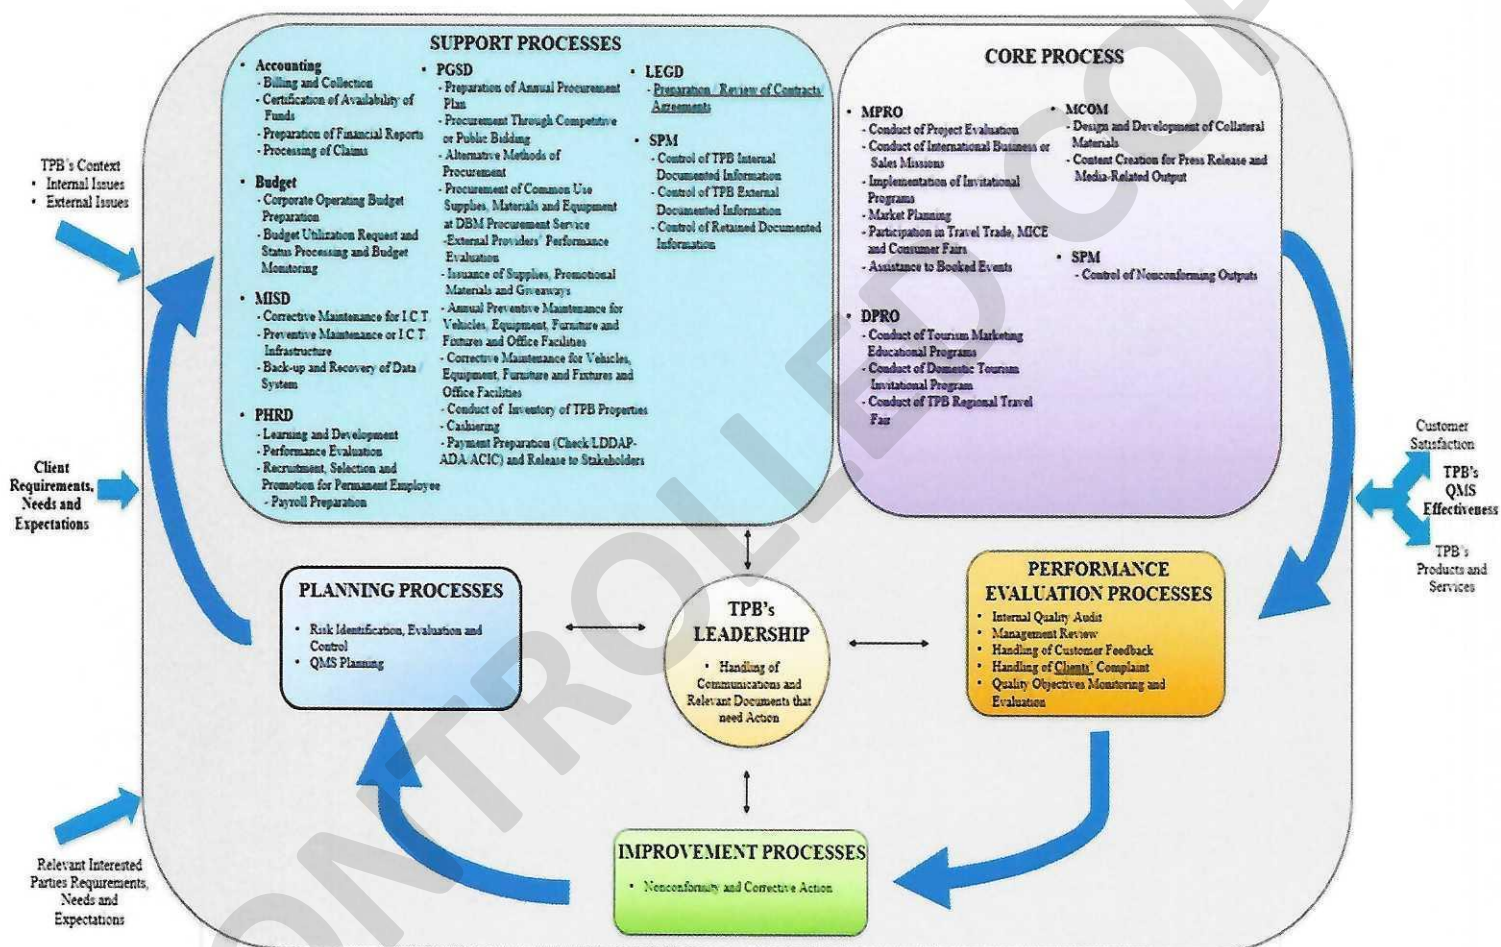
SUPPORT PROCESSES

• Accounting
- Billing and Collection
- Certification of Availability of Funds
- Preparation of Financial Reports
- Processing of Claims

• Budget
- Corporate Operating Budget Preparation
- Budget Utilization Request and Status Processing and Budget Monitoring

• MISD
- Corrective Maintenance for I.C.T.
- Preventive Maintenance for I.C.T. Infrastructure
- Back-up and Recovery of Data / System

• PHRD
- Learning and Development
- Performance Evaluation
- Recruitment, Selection and Promotion for Permanent Employee
- Payroll Preparation

• PGSD
- Preparation of Annual Procurement Plan
- Procurement Through Competitive or Public Bidding
- Alternative Methods of Procurement
- Procurement of Common Use Supplies, Materials and Equipment at DBM Procurement Service
- External Providers' Performance Evaluation
- Issuance of Supplies, Promotional Materials and Giveaways
- Annual Preventive Maintenance for Vehicles, Equipment, Furniture and Fixtures and Office Facilities
- Corrective Maintenance for Vehicles, Equipment, Furniture and Fixtures and Office Facilities
- Conduct of Inventory of TPB Properties
- Cashiering
- Payment Preparation (Check LDDAP-ADA ACIC) and Release to Stakeholders

• LEGD
- Preparation / Review of Contracts/ Agreements

• SPM
- Control of TPB Internal Documented Information
- Control of TPB External Documented Information
- Control of Retained Documented Information

CORE PROCESS

• MPRO
- Conduct of Project Evaluation
- Conduct of International Business or Sales Missions
- Implementation of Invitational Programs
- Market Planning
- Participation in Travel Trade, MICE and Consumer Fairs
- Assistance to Booked Events

• DPRO
- Conduct of Tourism Marketing Educational Programs
- Conduct of Domestic Tourism Invitational Program
- Conduct of TPB Regional Travel Fair

• MCOM
- Design and Development of Collateral Materials
- Content Creation for Press Release and Media-Related Output

• SPM
- Control of Nonconforming Outputs

TPB's Context
• Internal Issues
• External Issues

Client Requirements, Needs and Expectations

Relevant Interested Parties Requirements, Needs and Expectations

Customer Satisfaction

TPB's QMS Effectiveness

TPB's Products and Services

PLANNING PROCESSES
• Risk Identification, Evaluation and Control
• QMS Planning

TPB's LEADERSHIP
• Handling of Communications and Relevant Documents that need Action

PERFORMANCE EVALUATION PROCESSES
• Internal Quality Audit
• Management Review
• Handling of Customer Feedback
• Handling of Clients' Complaint
• Quality Objectives Monitoring and Evaluation

IMPROVEMENT PROCESSES
• Nonconformity and Corrective Action

UNCONTROLLED COPY